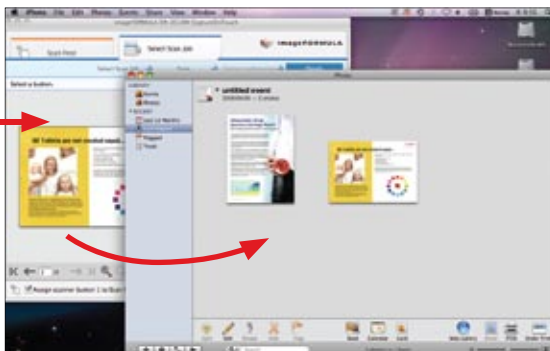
iPhoto File Edit Photos Events Share View Window Help

Scan Next

Select Scan Job

imageFORMULA

Select a button

untitled event

Events

Photos

Last 12 Months

Last Import

Flagged

Trash

Assign scanner button 1 to Scan

Edit

Hide

Event

Slideshow

Info